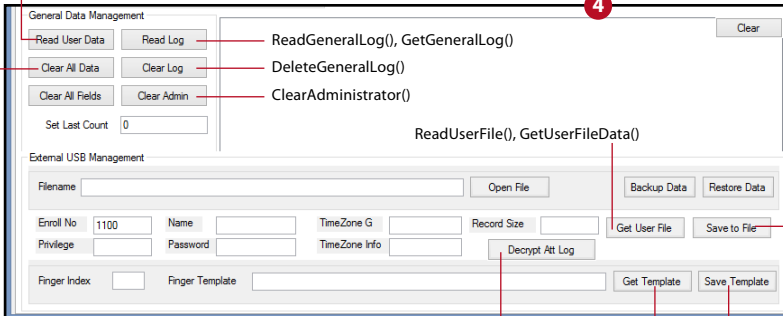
General Data Management

Read User Data
Read Log
ReadGeneralLog(), GetGeneralLog()
Clear All Data
Clear Log
DeleteGeneralLog()
Clear All Fields
Clear Admin
ClearAdministrator()
Set Last Count 0

4

Clear

ReadUserFile(), GetUserFileData()

External USB Management

Filename
Open File
Backup Data
Restore Data

Enroll No 1100
Name
TimeZone G
Record Size
Get User File
Save to File
Privilege
Password
TimeZone Info
Decrypt Att Log

Finger Index
Finger Template
Get Template
Save Template